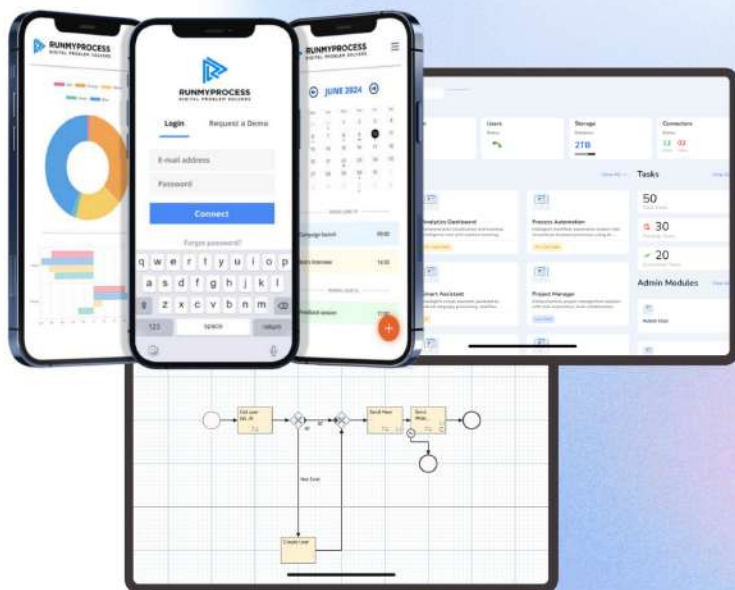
RUNMYPROCESS
DIGITAL PROBLEM SOLVERS

RUNMYPROCESS
DIGITAL PROBLEM SOLVERS

Login
Request a Demo

E-mail address
Password

Connect

Forgot password?

q w e r t y u i o p
a s d f g h j k l
z x c v b n m
123
space
return

RUNMYPROCESS
DIGITAL PROBLEM SOLVERS

JUNE 2024

Campaign launch
Mobi Interview

Users
Storage
2TB
Connectors

Tasks
50
30
20

Analytics Dashboard
Process Automation
Smart Assistant
Project Manager

Admin Modules

Not Exist
Create user
Send Mail